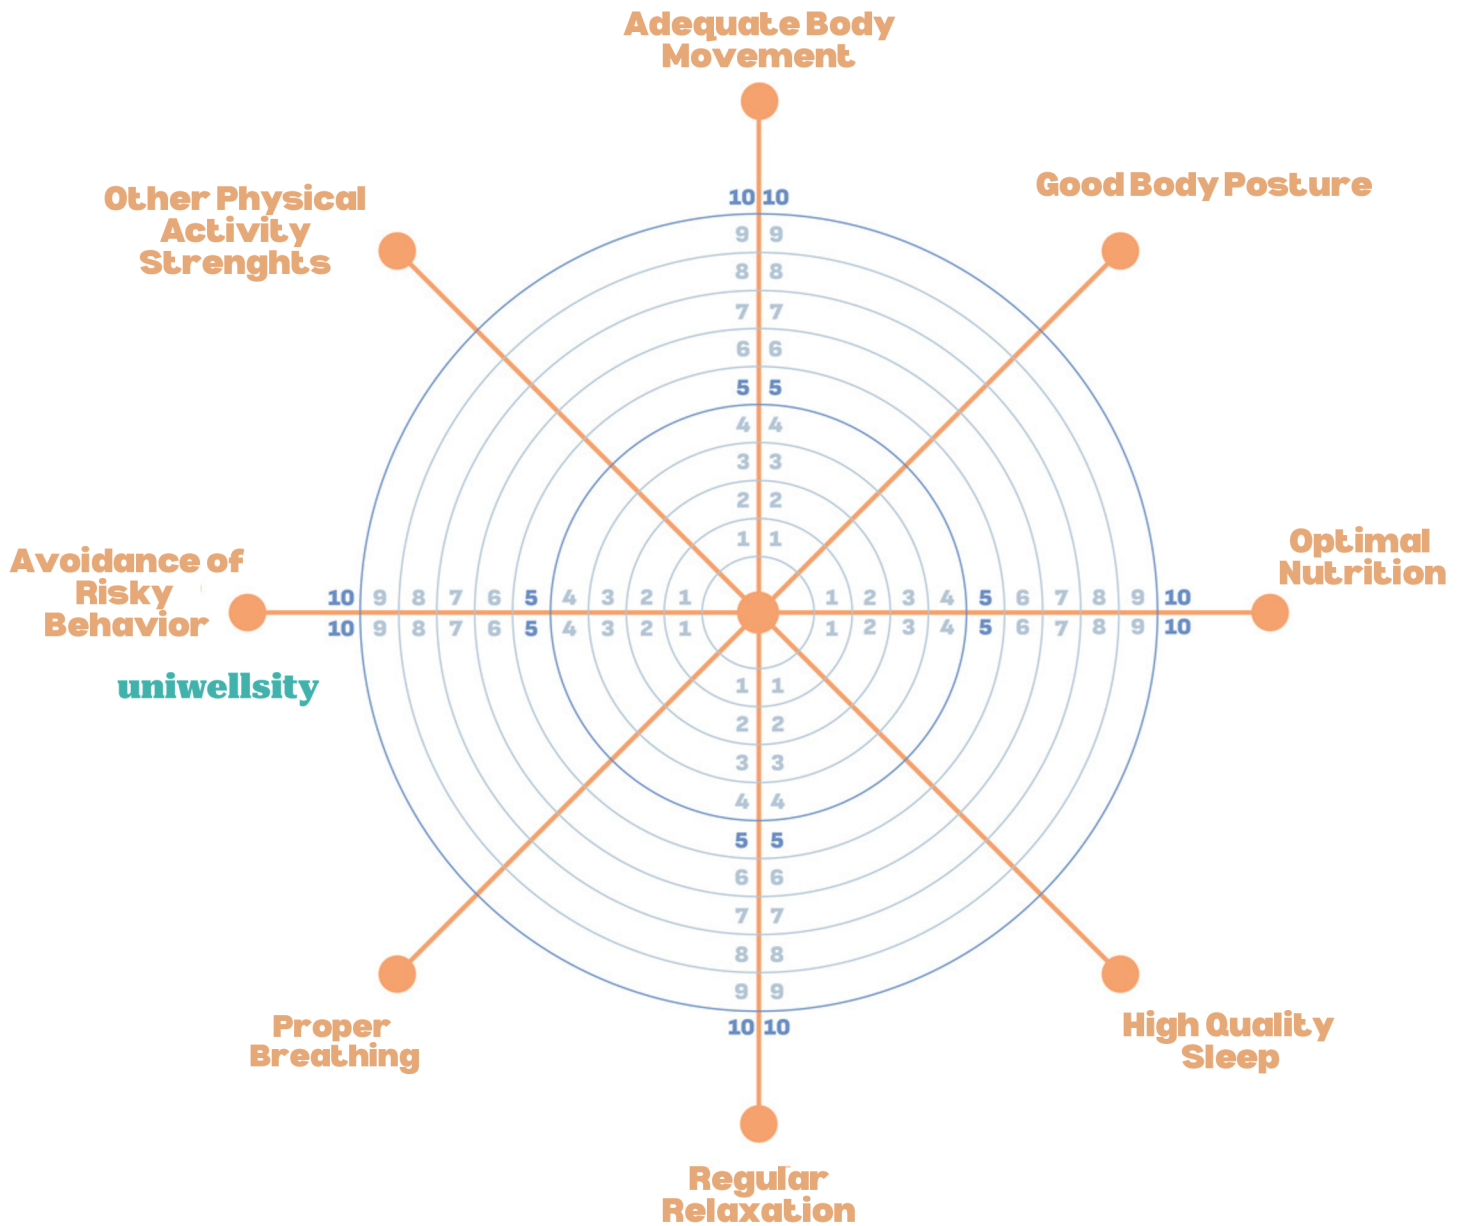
Adequate Body Movement

Good Body Posture

Optimal Nutrition

High Quality Sleep

Regular Relaxation

Proper Breathing

Avoidance of Risky Behavior

Other Physical Activity Strenghts

uniwellsity

10 10
9 9
8 8
7 7
6 6
5 5
4 4
3 3
2 2
1 1

10 9 8 7 6 5 4 3 2 1
10 9 8 7 6 5 4 3 2 1

1 2 3 4 5 6 7 8 9 10
1 2 3 4 5 6 7 8 9 10

1 1
2 2
3 3
4 4
5 5
6 6
7 7
8 8
9 9
10 10